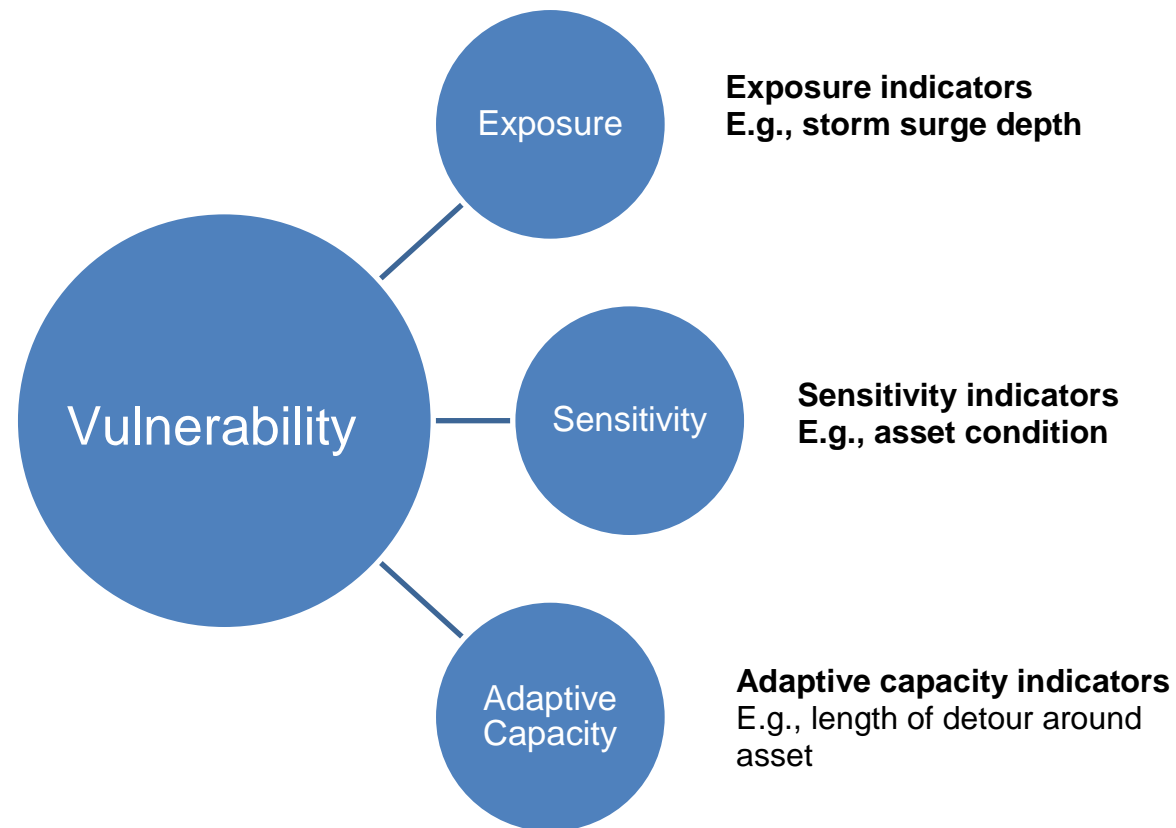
Exposure

Exposure indicators
E.g., storm surge depth

Vulnerability

Sensitivity

Sensitivity indicators
E.g., asset condition

Adaptive Capacity

Adaptive capacity indicators
E.g., length of detour around asset